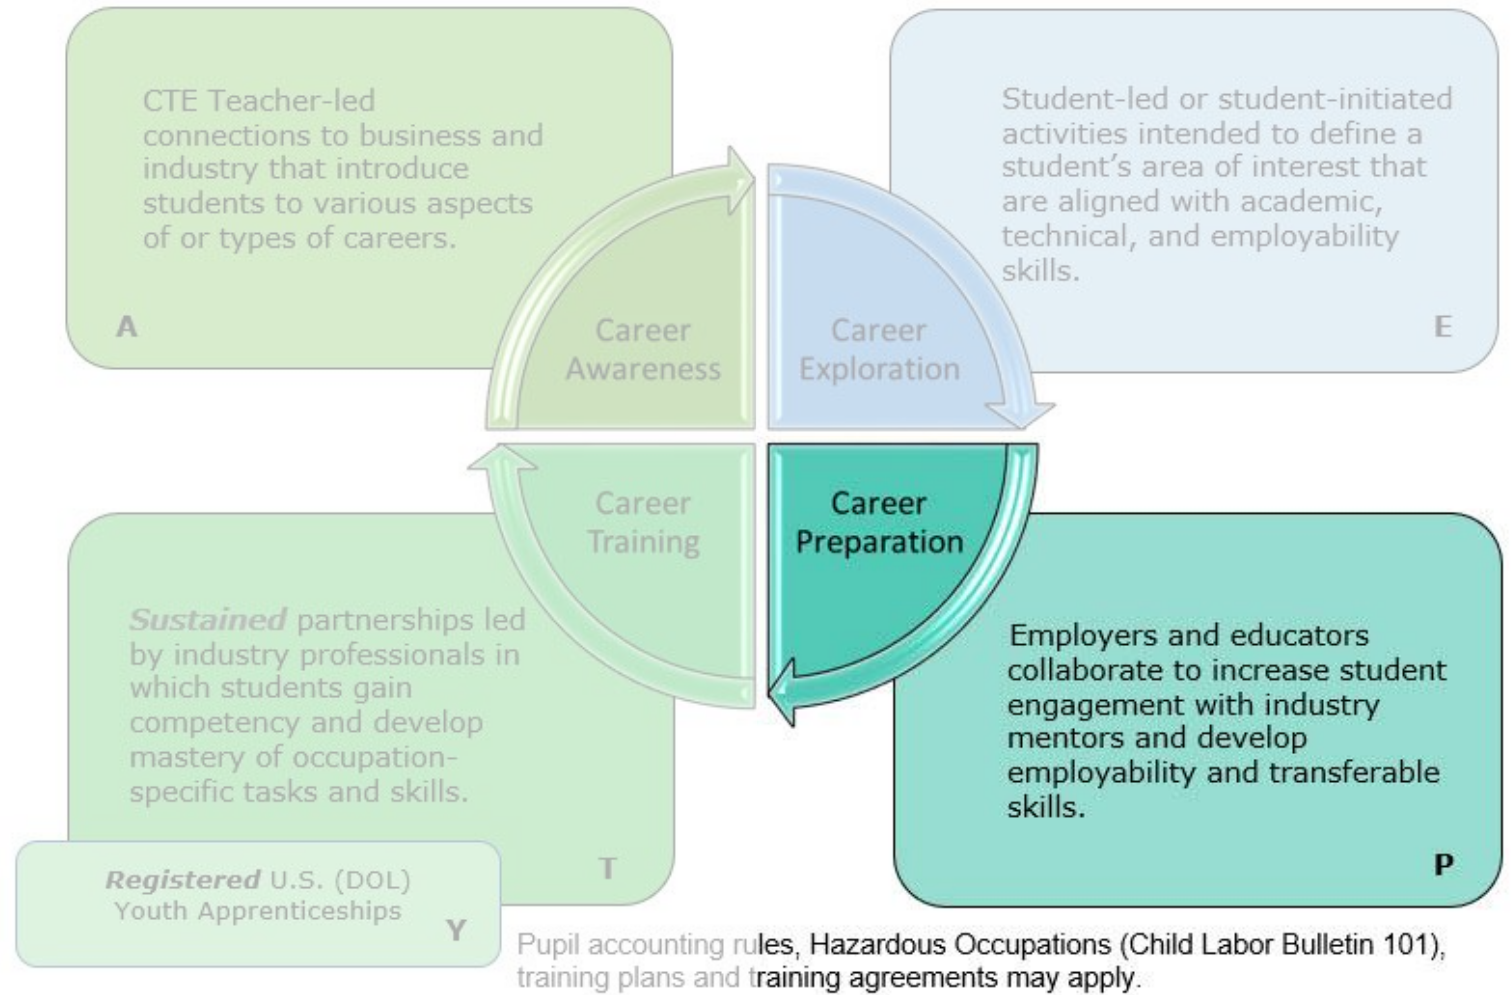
CTE Teacher-led connections to business and industry that introduce students to various aspects of or types of careers.

A

Student-led or student-initiated activities intended to define a student's area of interest that are aligned with academic, technical, and employability skills.

E

Career Awareness

Career Exploration

Career Training

Career Preparation

*Sustained* partnerships led by industry professionals in which students gain competency and develop mastery of occupation-specific tasks and skills.

T

Employers and educators collaborate to increase student engagement with industry mentors and develop employability and transferable skills.

P

*Registered* U.S. (DOL) Youth Apprenticeships

Y

Pupil accounting rules, Hazardous Occupations (Child Labor Bulletin 101), training plans and training agreements may apply.